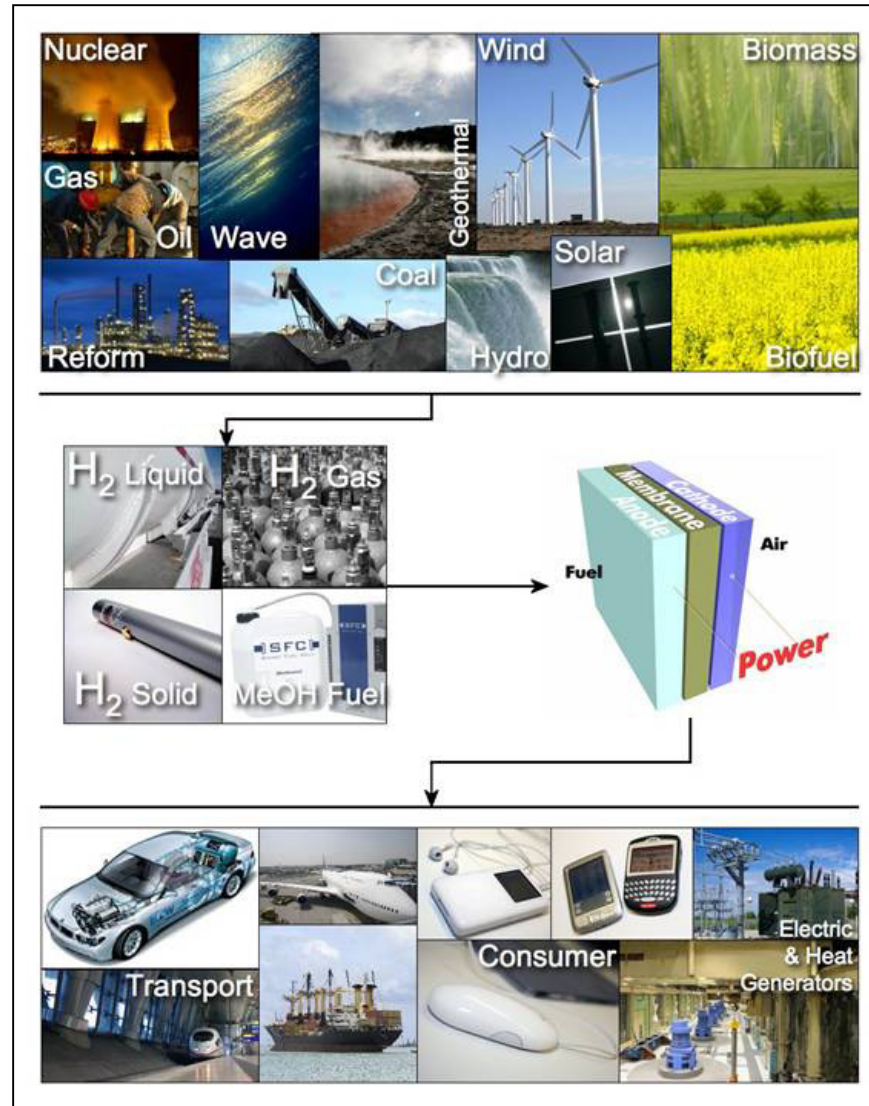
Nuclear
Wave
Geothermal
Wind
Biomass
Gas
Oil
Reform
Coal
Hydro
Solar
Biofuel

$H_2$ Liquid
$H_2$ Gas
$H_2$ Solid
SFC
MeOH Fuel

Fuel
Anode
Membrane
Cathode
Air
Power

Transport
Consumer
Electric & Heat Generators